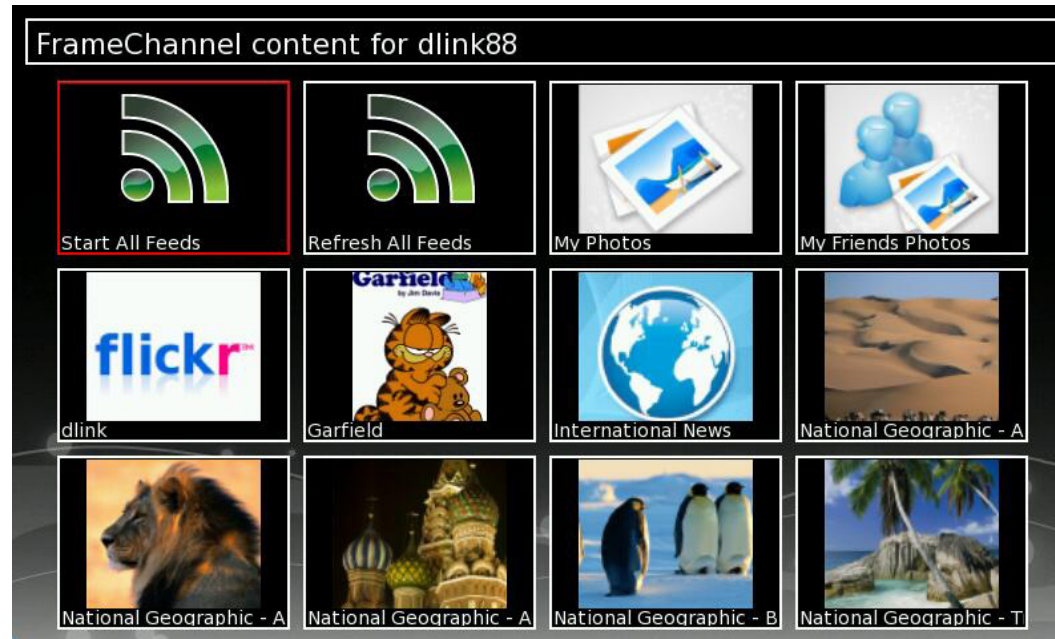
FrameChannel content for dlink88

Start All Feeds

Refresh All Feeds

My Photos

My Friends Photos

flickr

dlink

Garfield
by Jim Davis

Garfield

International News

National Geographic - A

National Geographic - A

National Geographic - A

National Geographic - B

National Geographic - T